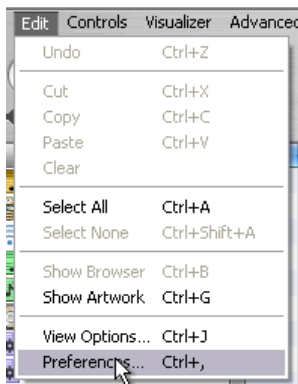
Edit Controls Visualizer Advanced

Undo Ctrl+Z

Cut Ctrl+X
Copy Ctrl+C
Paste Ctrl+V
Clear

Select All Ctrl+A
Select None Ctrl+Shift+A

Show Browser Ctrl+B
Show Artwork Ctrl+G

View Options... Ctrl+J
Preferen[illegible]... Ctrl+,